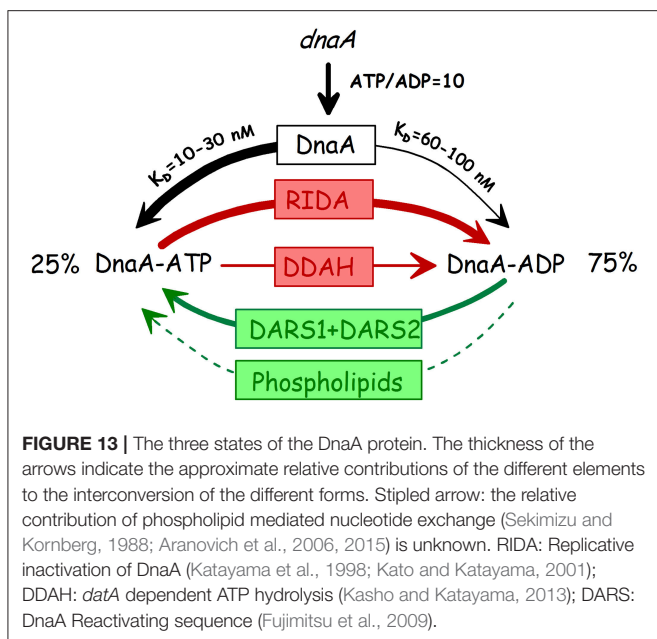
dnaA

ATP/ADP=10

$K_D$=10-30 nM

DnaA

$K_D$=60-100 nM

RIDA

25% DnaA-ATP

DDAH

DnaA-ADP 75%

DARS1+DARS2

Phospholipids

**FIGURE 13 |** The three states of the DnaA protein. The thickness of the arrows indicate the approximate relative contributions of the different elements to the interconversion of the different forms. Stipled arrow: the relative contribution of phospholipid mediated nucleotide exchange (Sekimizu and Kornberg, 1988; Aranovich et al., 2006, 2015) is unknown. RIDA: Replicative inactivation of DnaA (Katayama et al., 1998; Kato and Katayama, 2001); DDAH: *datA* dependent ATP hydrolysis (Kasho and Katayama, 2013); DARS: DnaA Reactivating sequence (Fujimitsu et al., 2009).